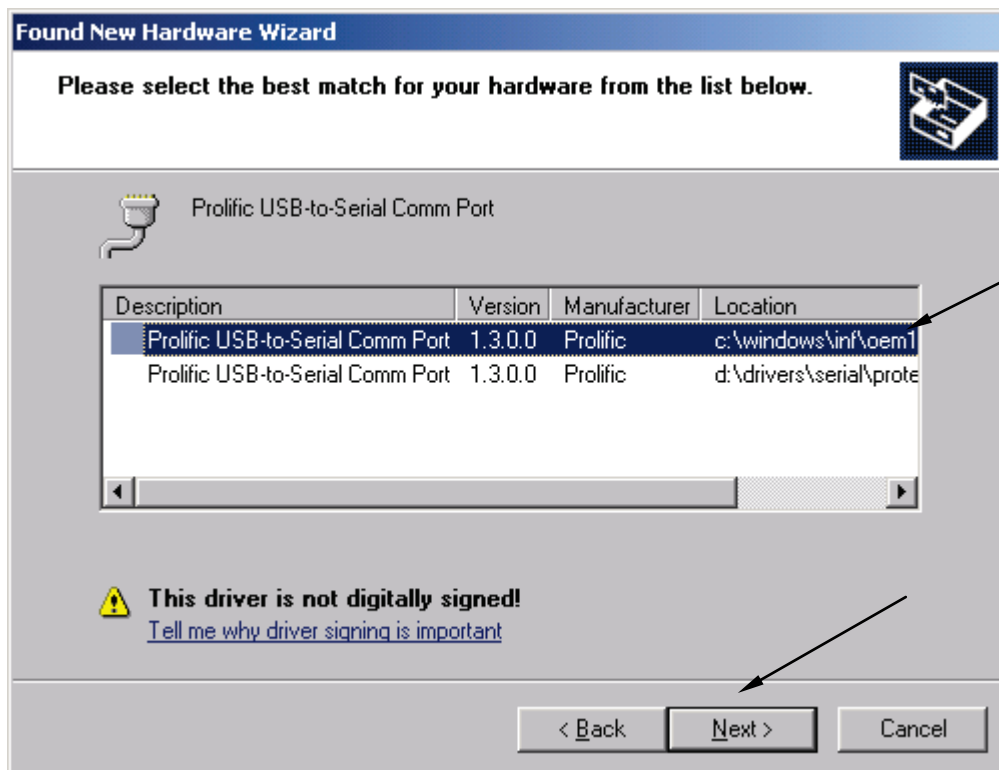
Found New Hardware Wizard

Please select the best match for your hardware from the list below.

Prolific USB-to-Serial Comm Port

| Description | Version | Manufacturer | Location |
|---|---|---|---|
| Prolific USB-to-Serial Comm Port | 1.3.0.0 | Prolific | c:\windows\inf\oem1 |
| Prolific USB-to-Serial Comm Port | 1.3.0.0 | Prolific | d:\drivers\serial\prote |

This driver is not digitally signed!
Tell me why driver signing is important

< Back
Next >
Cancel